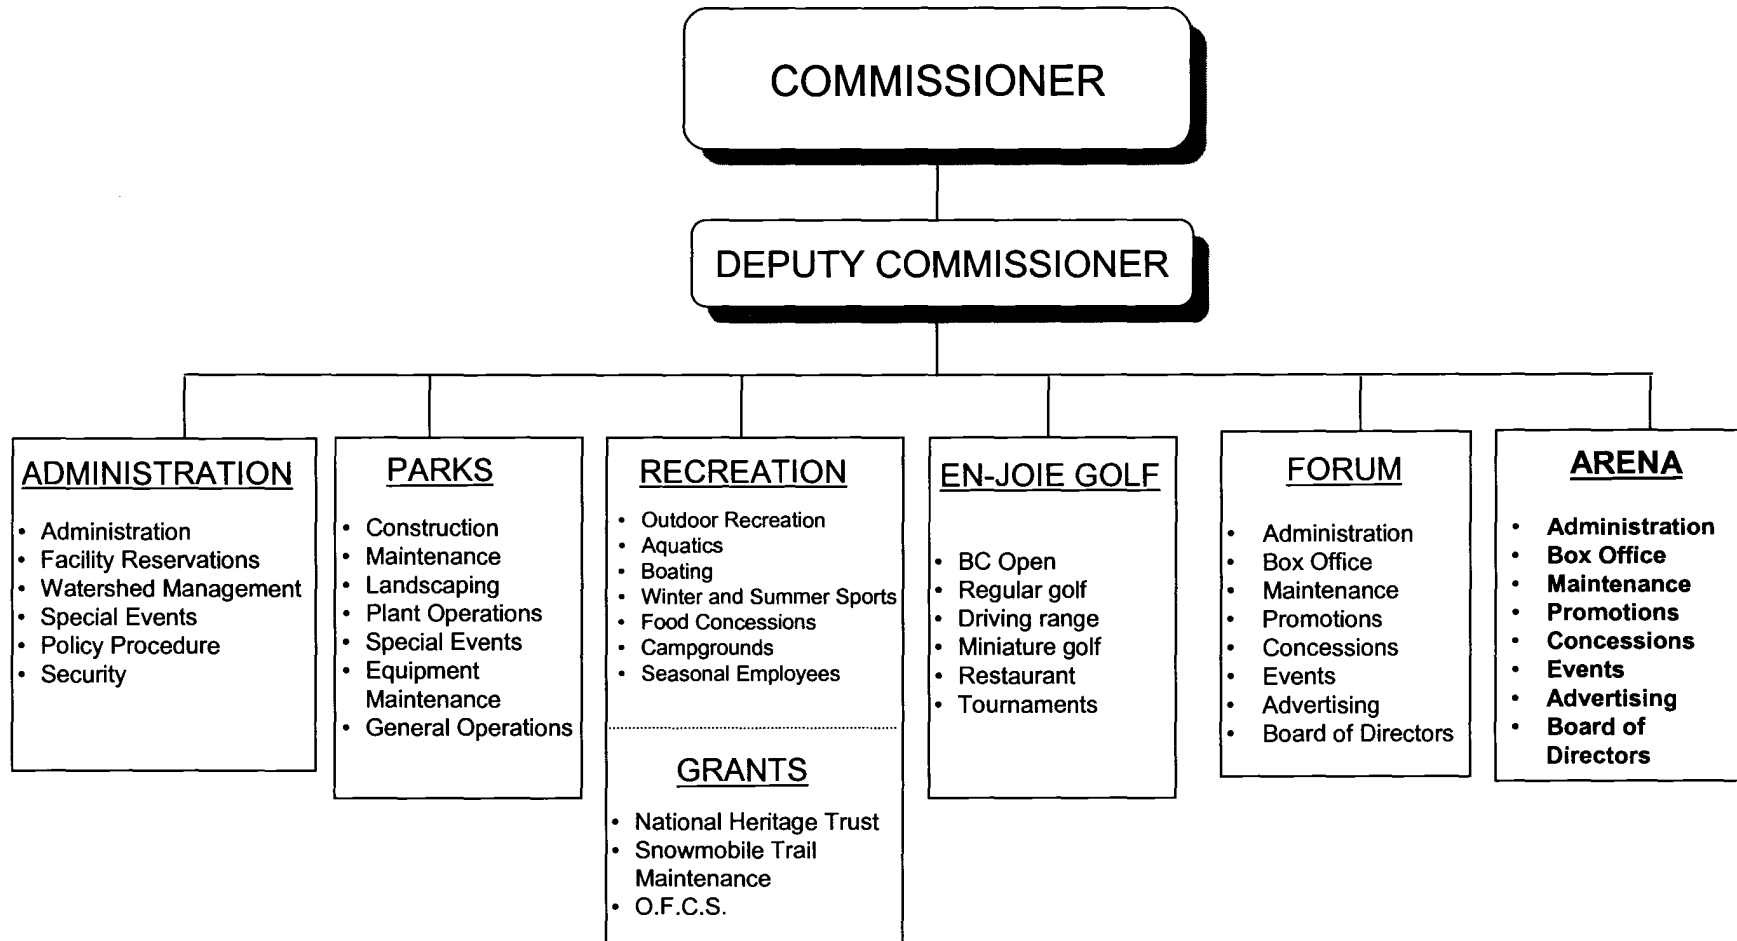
COMMISSIONER

DEPUTY COMMISSIONER

ADMINISTRATION

- Administration
- Facility Reservations
- Watershed Management
- Special Events
- Policy Procedure
- Security

PARKS

- Construction
- Maintenance
- Landscaping
- Plant Operations
- Special Events
- Equipment Maintenance
- General Operations

RECREATION

- Outdoor Recreation
- Aquatics
- Boating
- Winter and Summer Sports
- Food Concessions
- Campgrounds
- Seasonal Employees

GRANTS

- National Heritage Trust
- Snowmobile Trail Maintenance
- O.F.C.S.

EN-JOIE GOLF

- BC Open
- Regular golf
- Driving range
- Miniature golf
- Restaurant
- Tournaments

FORUM

- Administration
- Box Office
- Maintenance
- Promotions
- Concessions
- Events
- Advertising
- Board of Directors

ARENA

- Administration
- Box Office
- Maintenance
- Promotions
- Concessions
- Events
- Advertising
- Board of Directors